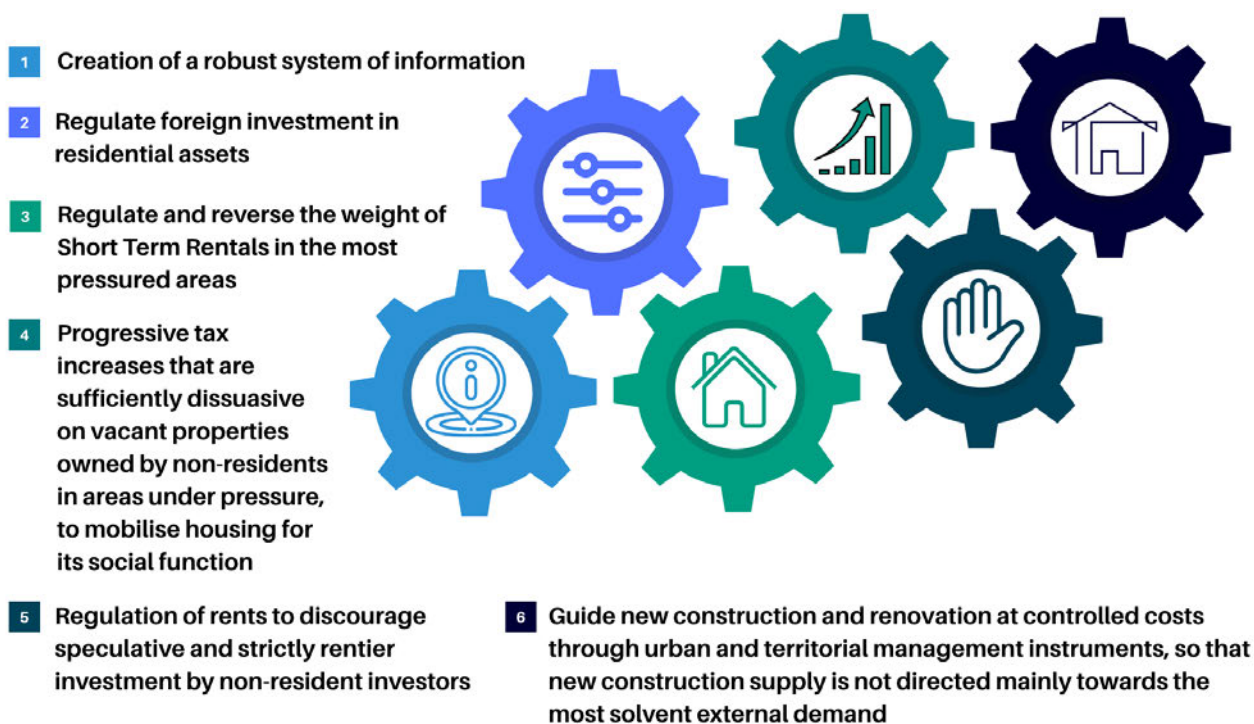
1 Creation of a robust system of information

2 Regulate foreign investment in residential assets

3 Regulate and reverse the weight of Short Term Rentals in the most pressured areas

4 Progressive tax increases that are sufficiently dissuasive on vacant properties owned by non-residents in areas under pressure, to mobilise housing for its social function

5 Regulation of rents to discourage speculative and strictly rentier investment by non-resident investors

6 Guide new construction and renovation at controlled costs through urban and territorial management instruments, so that new construction supply is not directed mainly towards the most solvent external demand